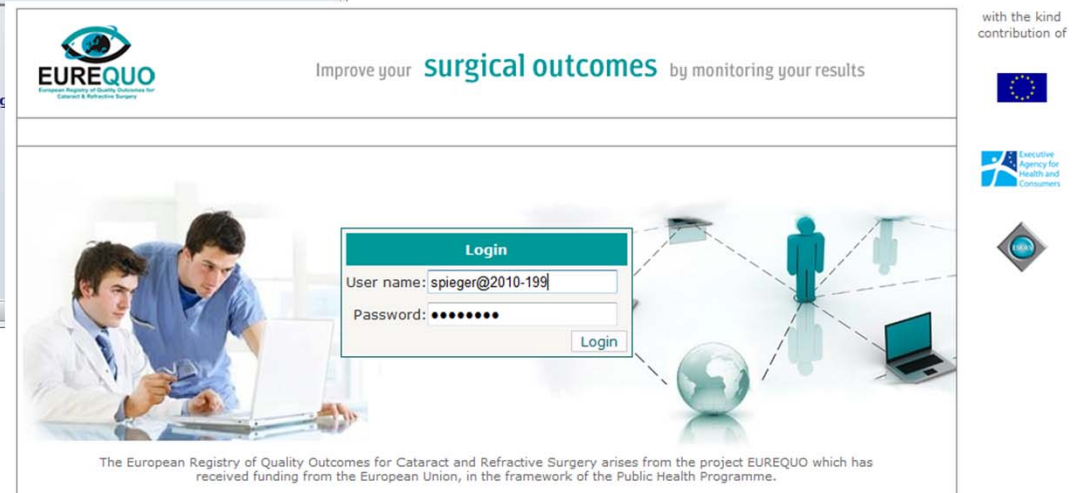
EUREQUO
European Registry of Quality Outcomes for Cataract & Refractive Surgery

Improve your surgical outcomes by monitoring your results

with the kind contribution of

Executive Agency for Health and Consumers

ESCRS

Login
User name: spieger@2010-199
Password: ••••••••
Login

The European Registry of Quality Outcomes for Cataract and Refractive Surgery arises from the project EUREQUO which has received funding from the European Union, in the framework of the Public Health Programme.